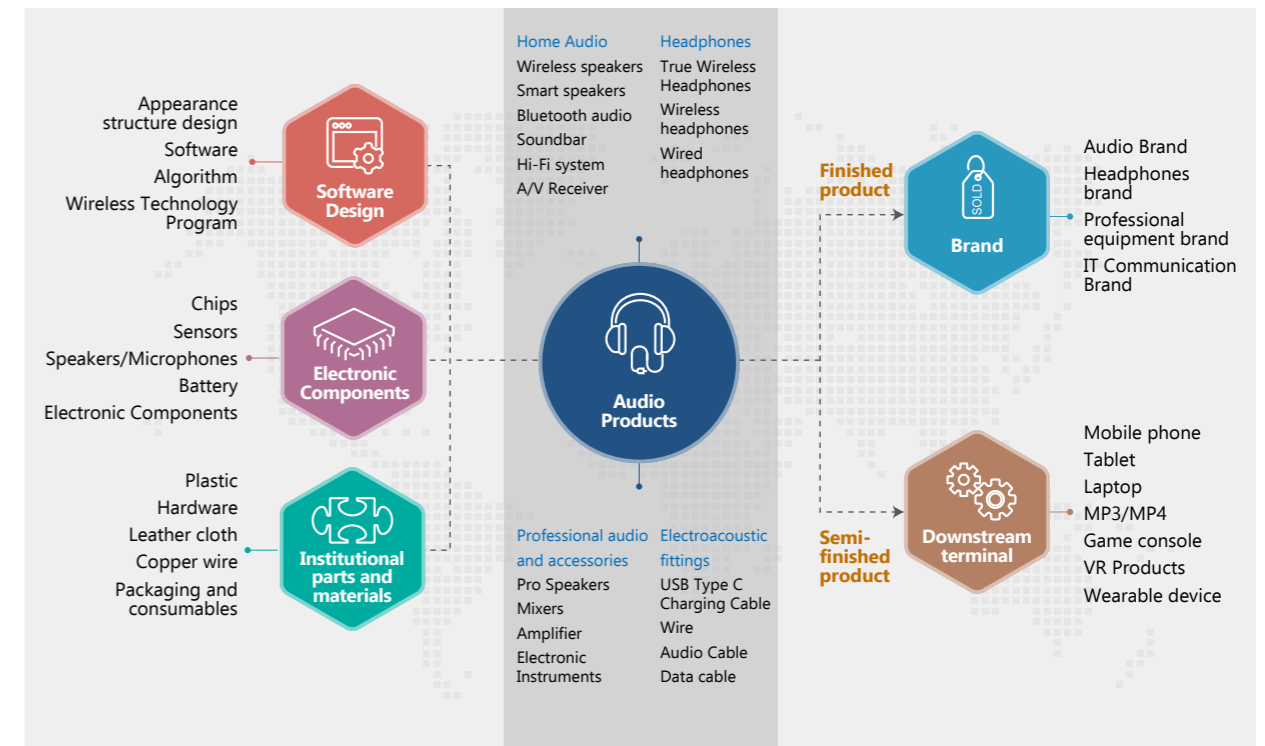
Appearance structure design
Software
Algorithm
Wireless Technology Program

Software Design

Chips
Sensors
Speakers/Microphones
Battery
Electronic Components

Electronic Components

Plastic
Hardware
Leather cloth
Copper wire
Packaging and consumables

Institutional parts and materials

Home Audio
Wireless speakers
Smart speakers
Bluetooth audio
Soundbar
Hi-Fi system
A/V Receiver

Headphones
True Wireless Headphones
Wireless headphones
Wired headphones

Audio Products

Professional audio and accessories
Pro Speakers
Mixers
Amplifier
Electronic Instruments

Electroacoustic fittings
USB Type C Charging Cable
Wire
Audio Cable
Data cable

Finished product

SOLD

Brand

Audio Brand
Headphones brand
Professional equipment brand
IT Communication Brand

Semi-finished product

Downstream terminal

Mobile phone
Tablet
Laptop
MP3/MP4
Game console
VR Products
Wearable device